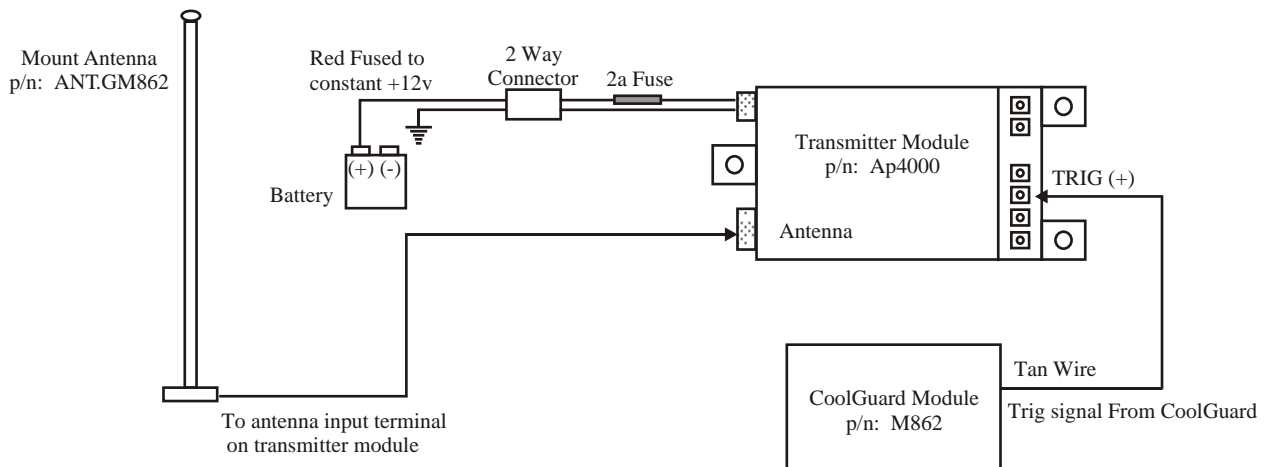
Mount Antenna
p/n: ANT.GM862

Red Fused to
constant +12v

2 Way
Connector

2a Fuse

(+) (-)

Battery

Transmitter Module
p/n: Ap4000

TRIG (+)

Antenna

To antenna input terminal
on transmitter module

CoolGuard Module
p/n: M862

Tan Wire

Trig signal From CoolGuard